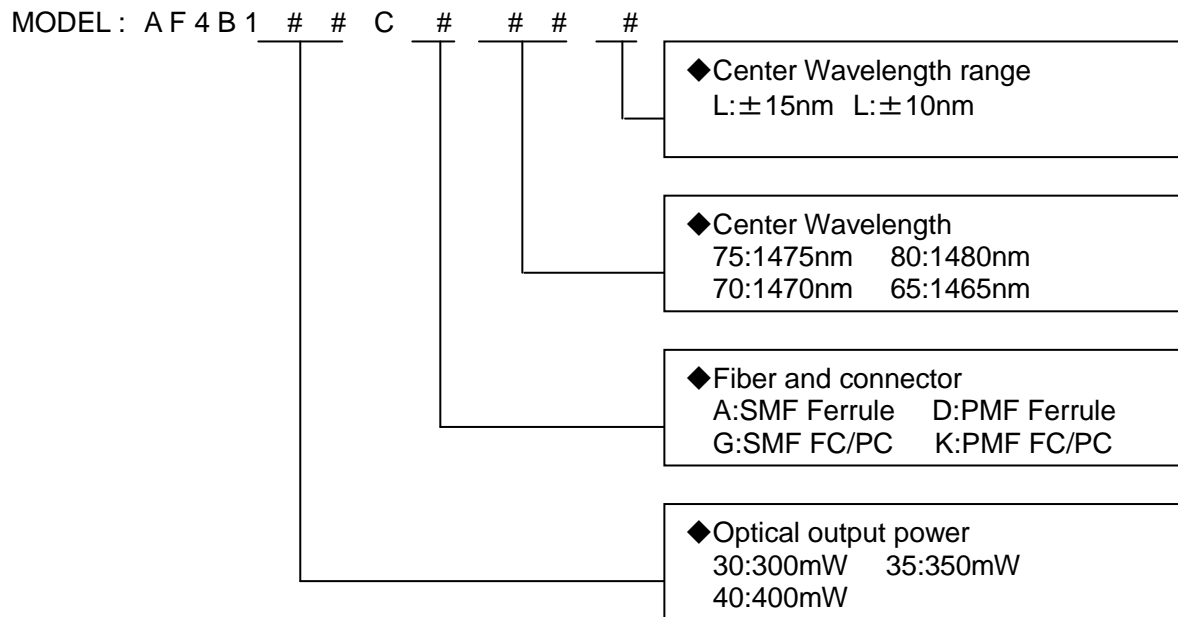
MODEL : A F 4 B 1 # # C # # # #

◆Center Wavelength range
L:±15nm L:±10nm

◆Center Wavelength
75:1475nm 80:1480nm
70:1470nm 65:1465nm

◆Fiber and connector
A:SMF Ferrule D:PMF Ferrule
G:SMF FC/PC K:PMF FC/PC

◆Optical output power
30:300mW 35:350mW
40:400mW